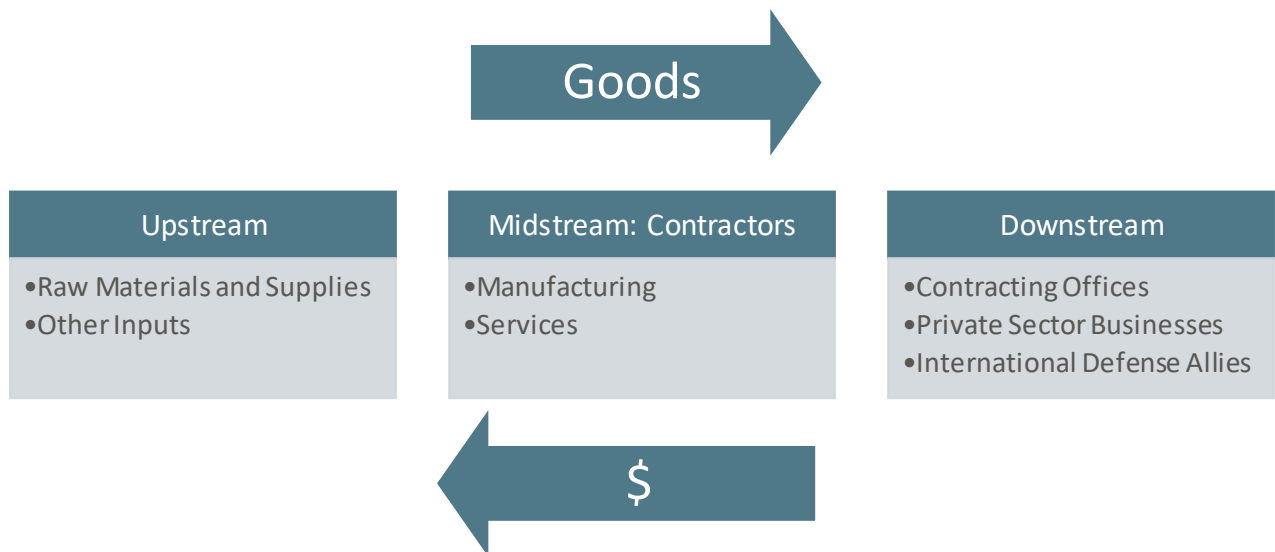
Goods

Upstream

•Raw Materials and Supplies
•Other Inputs

Midstream: Contractors

•Manufacturing
•Services

Downstream

•Contracting Offices
•Private Sector Businesses
•International Defense Allies

$